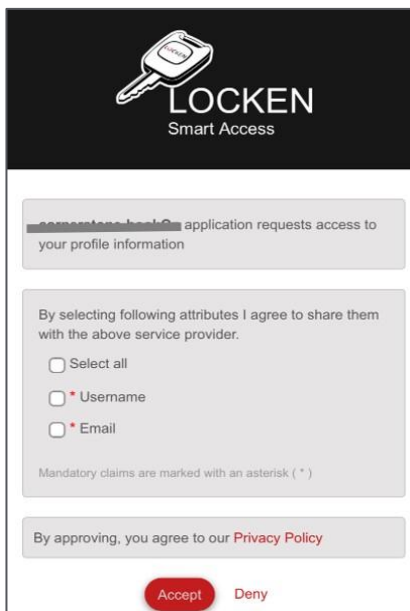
LOCKEN
LOCKEN
Smart Access

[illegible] application requests access to your profile information

By selecting following attributes I agree to share them with the above service provider.

Select all
* Username
* Email

Mandatory claims are marked with an asterisk ( * )

By approving, you agree to our Privacy Policy

Accept Deny